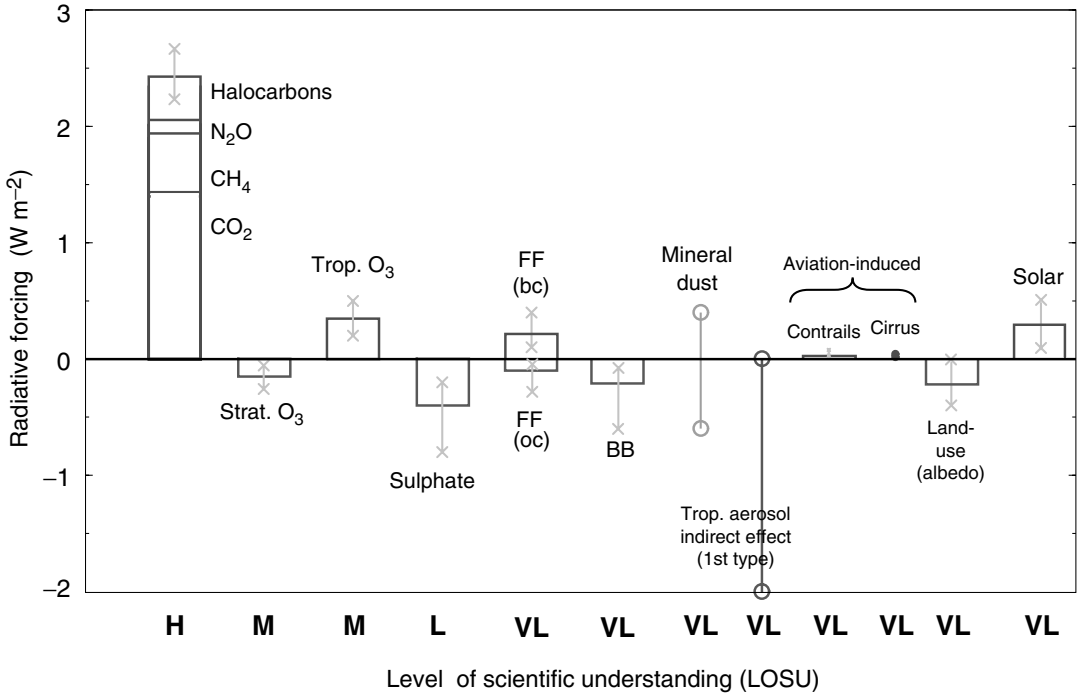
3

2

1

0

–1

–2

Radiative forcing (W $m^{-2}$)

Halocarbons

$N_2O$

$CH_4$

$CO_2$

Trop. $O_3$

Strat. $O_3$

Sulphate

FF (bc)

FF (oc)

BB

Mineral dust

Trop. aerosol indirect effect (1st type)

Aviation-induced

Contrails

Cirrus

Land-use (albedo)

Solar

H M M L VL VL VL VL VL VL VL VL

Level of scientific understanding (LOSU)